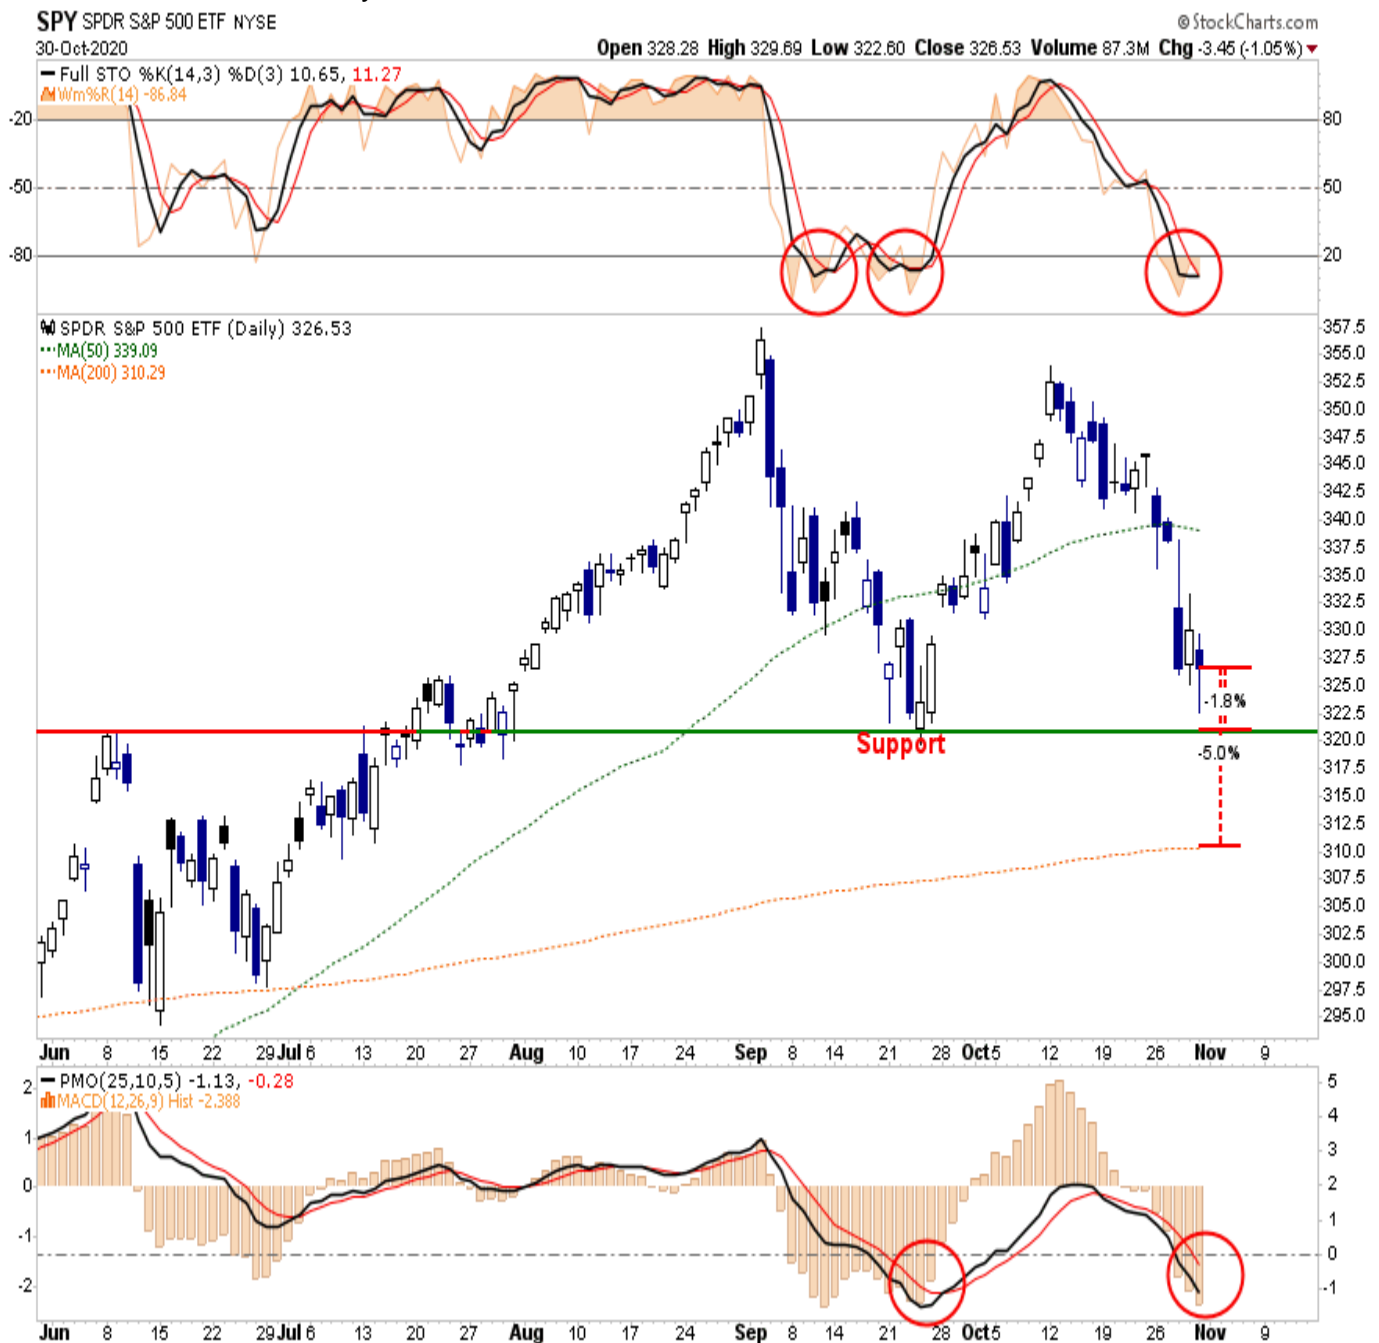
SPY SPDR S&P 500 ETF NYSE
30-Oct-2020
©StockCharts.com
Open 328.28 High 329.69 Low 322.60 Close 326.53 Volume 87.3M Chg -3.45 (-1.05%)

Full STO %K(14,3) %D(3) 10.65, 11.27
Wm%R(14) -86.84
-20
-50
-80
80
50
20

SPDR S&P 500 ETF (Daily) 326.53
MA(50) 339.09
MA(200) 310.29
357.5
355.0
352.5
350.0
347.5
345.0
342.5
340.0
337.5
335.0
332.5
330.0
327.5
325.0
322.5
320.0
317.5
315.0
312.5
310.0
307.5
305.0
302.5
300.0
297.5
295.0
Support
-1.8%
-5.0%
Jun 8 15 22 29 Jul 6 13 20 27 Aug 10 17 24 Sep 8 14 21 28 Oct 5 12 19 26 Nov 9

PMO(25,10,5) -1.13, -0.28
MACD(12,26,9) Hist -2.388
2
1
0
-1
-2
5
4
3
2
1
0
-1
Jun 8 15 22 29 Jul 6 13 20 27 Aug 10 17 24 Sep 8 14 21 28 Oct 5 12 19 26 Nov 9